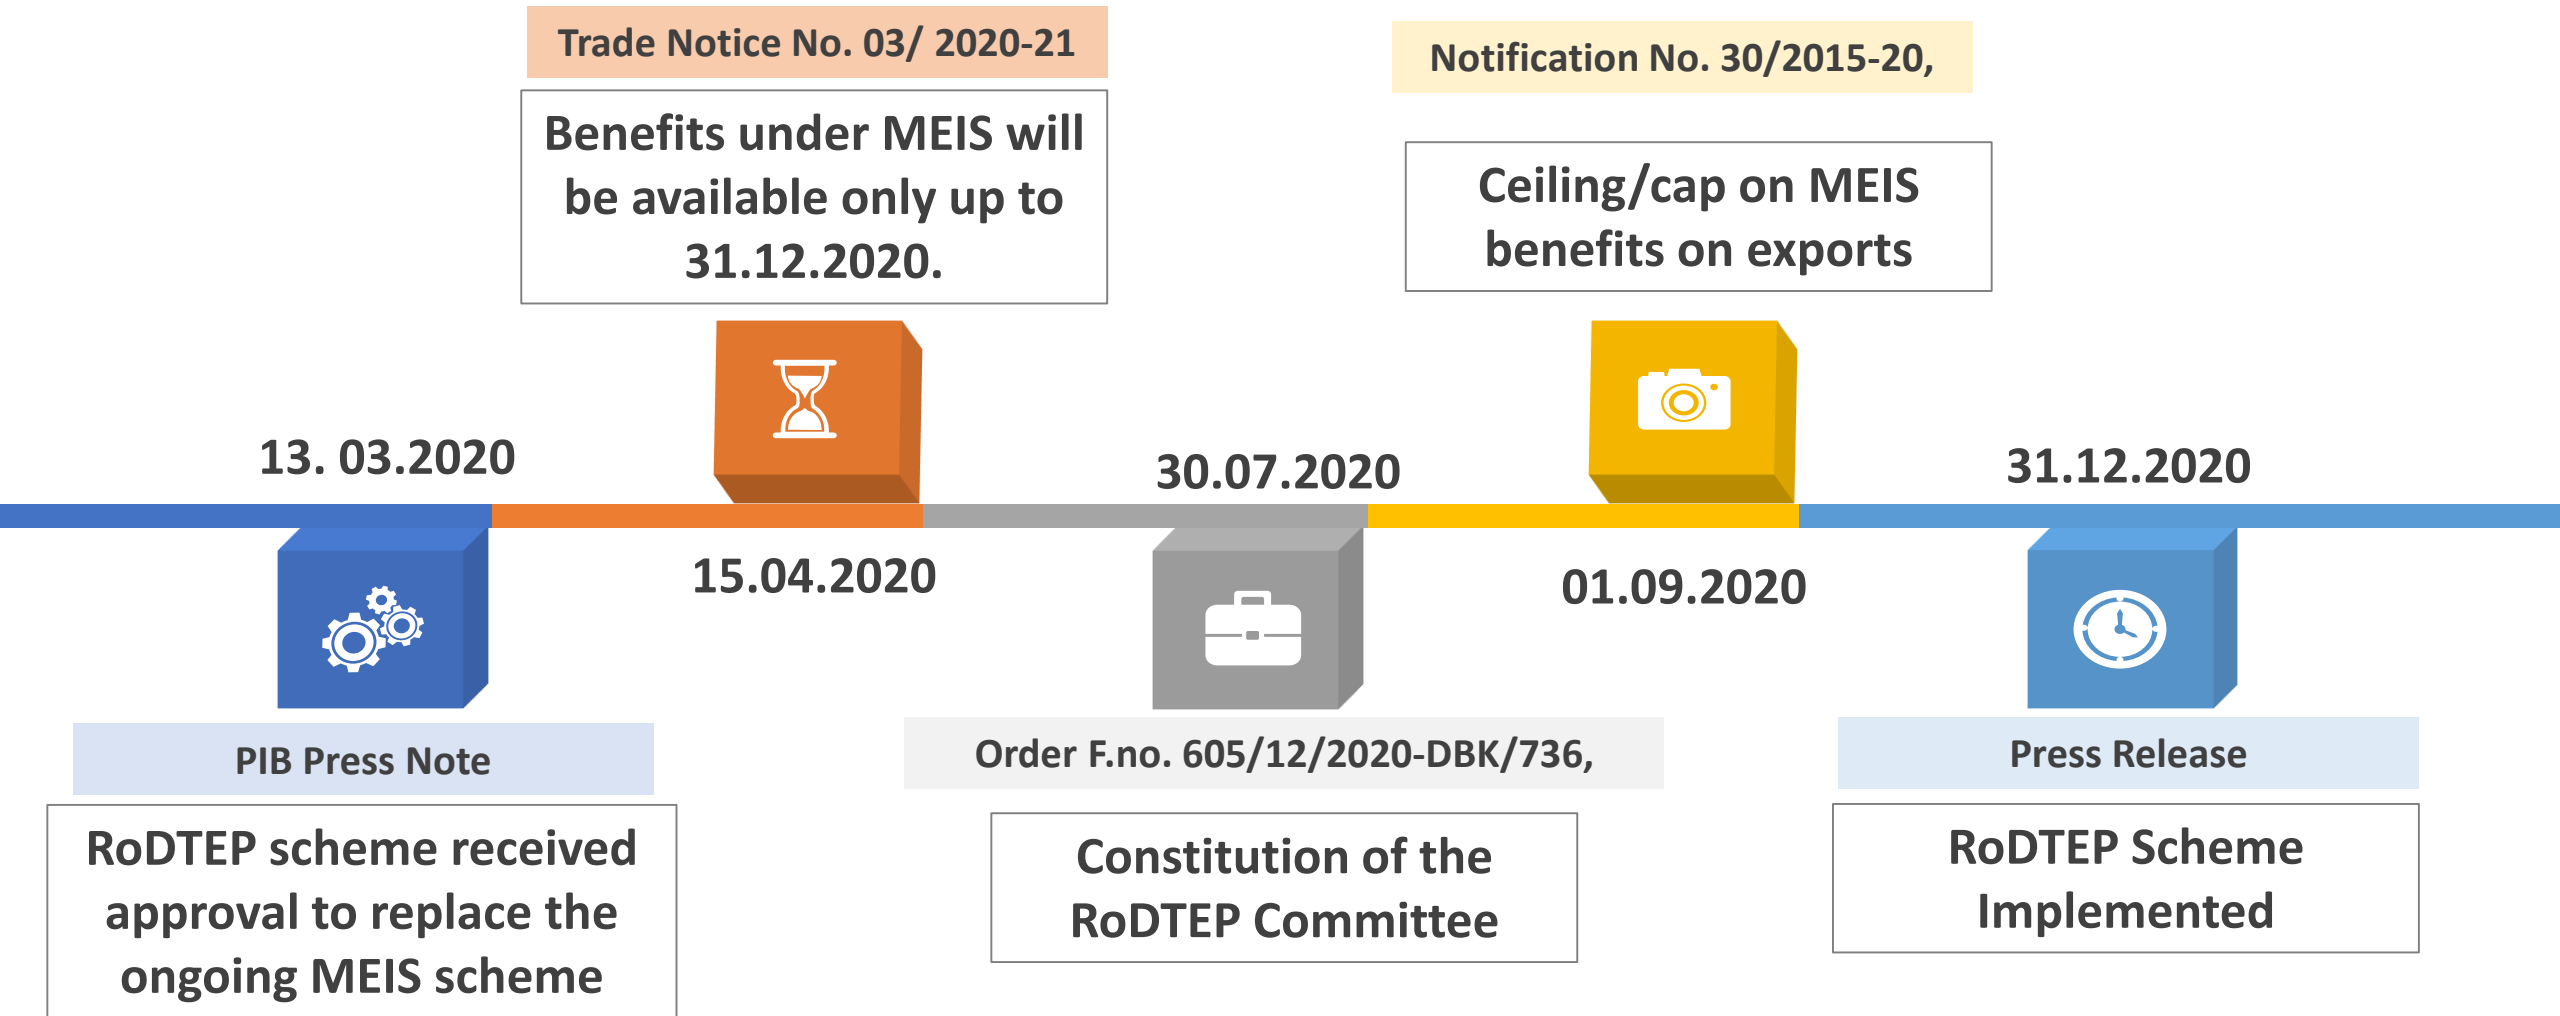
13. 03.2020

PIB Press Note

RoDTEP scheme received approval to replace the ongoing MEIS scheme

Trade Notice No. 03/ 2020-21

Benefits under MEIS will be available only up to 31.12.2020.

15.04.2020

30.07.2020

Order F.no. 605/12/2020-DBK/736,

Constitution of the RoDTEP Committee

Notification No. 30/2015-20,

Ceiling/cap on MEIS benefits on exports

01.09.2020

31.12.2020

Press Release

RoDTEP Scheme Implemented